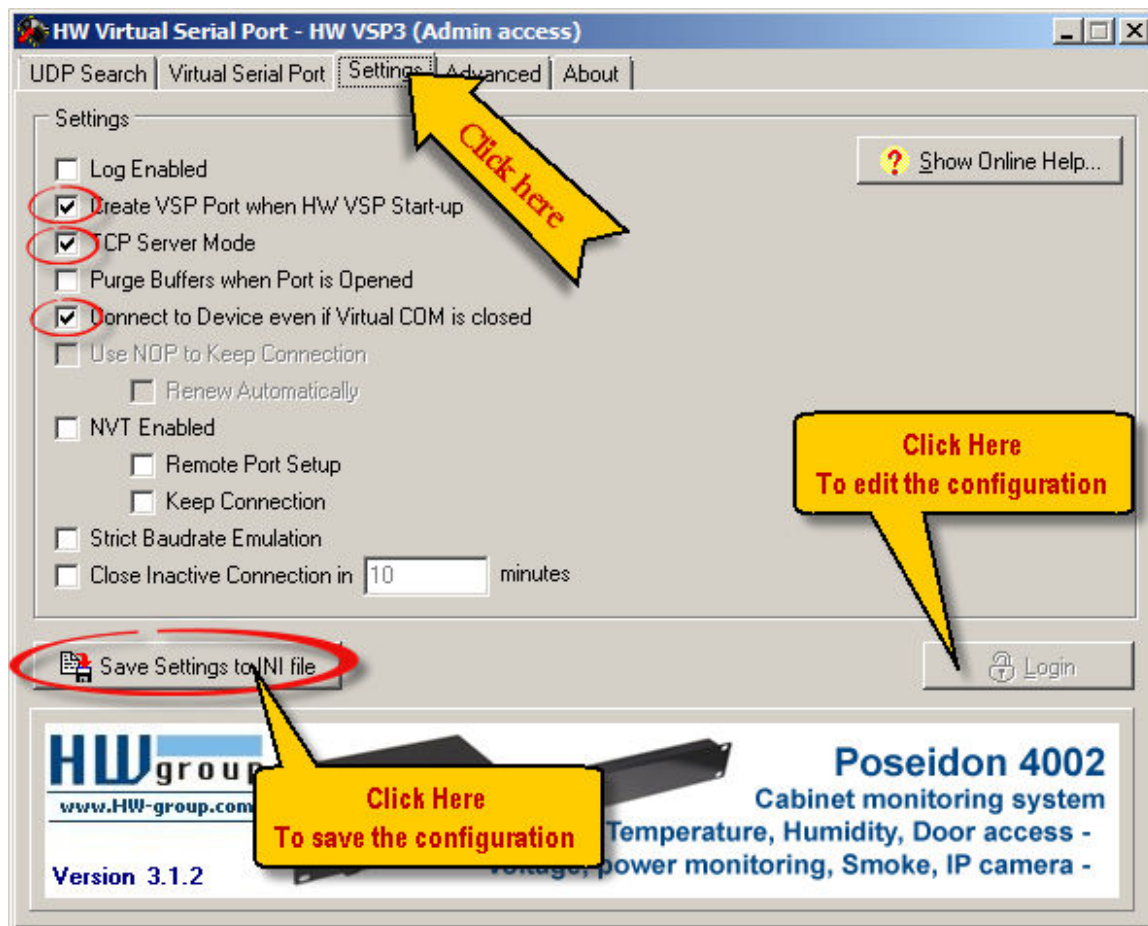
HW Virtual Serial Port - HW VSP3 (Admin access)

UDP Search | Virtual Serial Port | Settings | Advanced | About

Settings

Click here

Log Enabled

Show Online Help...

Create VSP Port when HW VSP Start-up

TCP Server Mode

Purge Buffers when Port is Opened

Connect to Device even if Virtual COM is closed

Use NOP to Keep Connection

Renew Automatically

NVT Enabled

Remote Port Setup

Keep Connection

Strict Baudrate Emulation

Close Inactive Connection in 10 minutes

Click Here
To edit the configuration

Save Settings to INI file

Login

HW group
www.HW-group.com

Click Here
To save the configuration

Version 3.1.2

Poseidon 4002
Cabinet monitoring system
Temperature, Humidity, Door access -
Voltage, power monitoring, Smoke, IP camera -